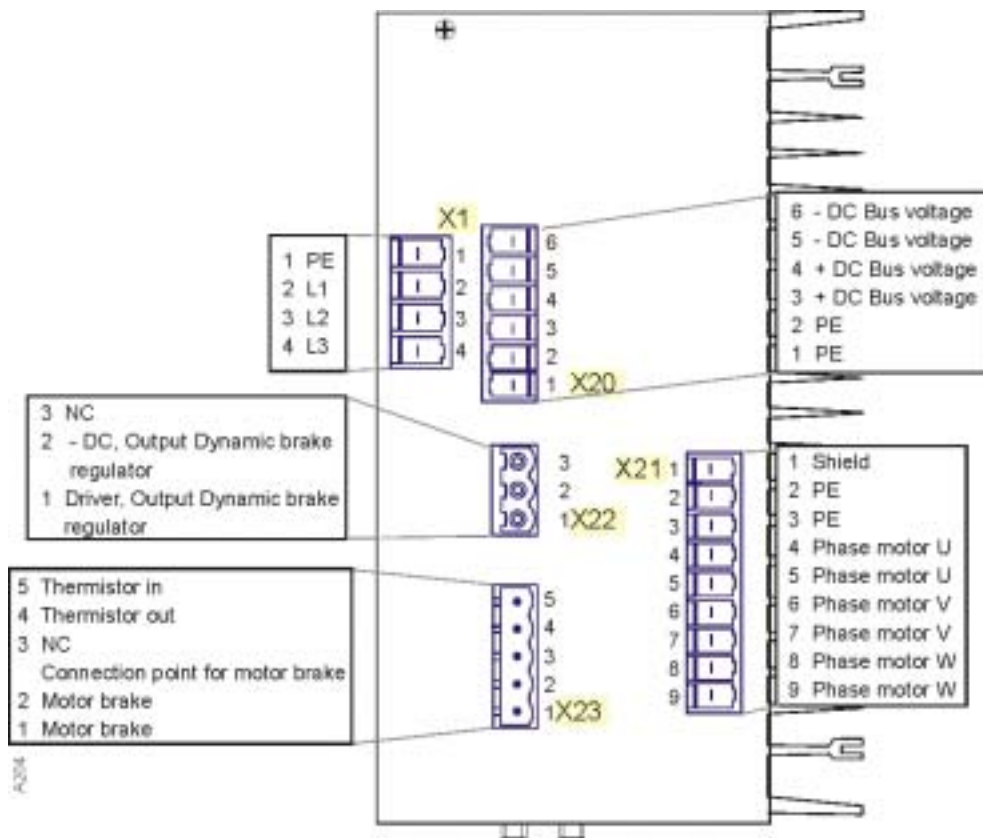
X1

1 PE
2 L1
3 L2
4 L3

1
2
3
4

6
5
4
3
2
1 X20

6 - DC Bus voltage
5 - DC Bus voltage
4 + DC Bus voltage
3 + DC Bus voltage
2 PE
1 PE

3 NC
2 - DC, Output Dynamic brake regulator
1 Driver, Output Dynamic brake regulator

3
2
1X22

X21 1
2
3
4
5
6
7
8
9

1 Shield
2 PE
3 PE
4 Phase motor U
5 Phase motor U
6 Phase motor V
7 Phase motor V
8 Phase motor W
9 Phase motor W

5 Thermistor in
4 Thermistor out
3 NC
Connection point for motor brake
2 Motor brake
1 Motor brake

5
4
3
2
1X23

A204